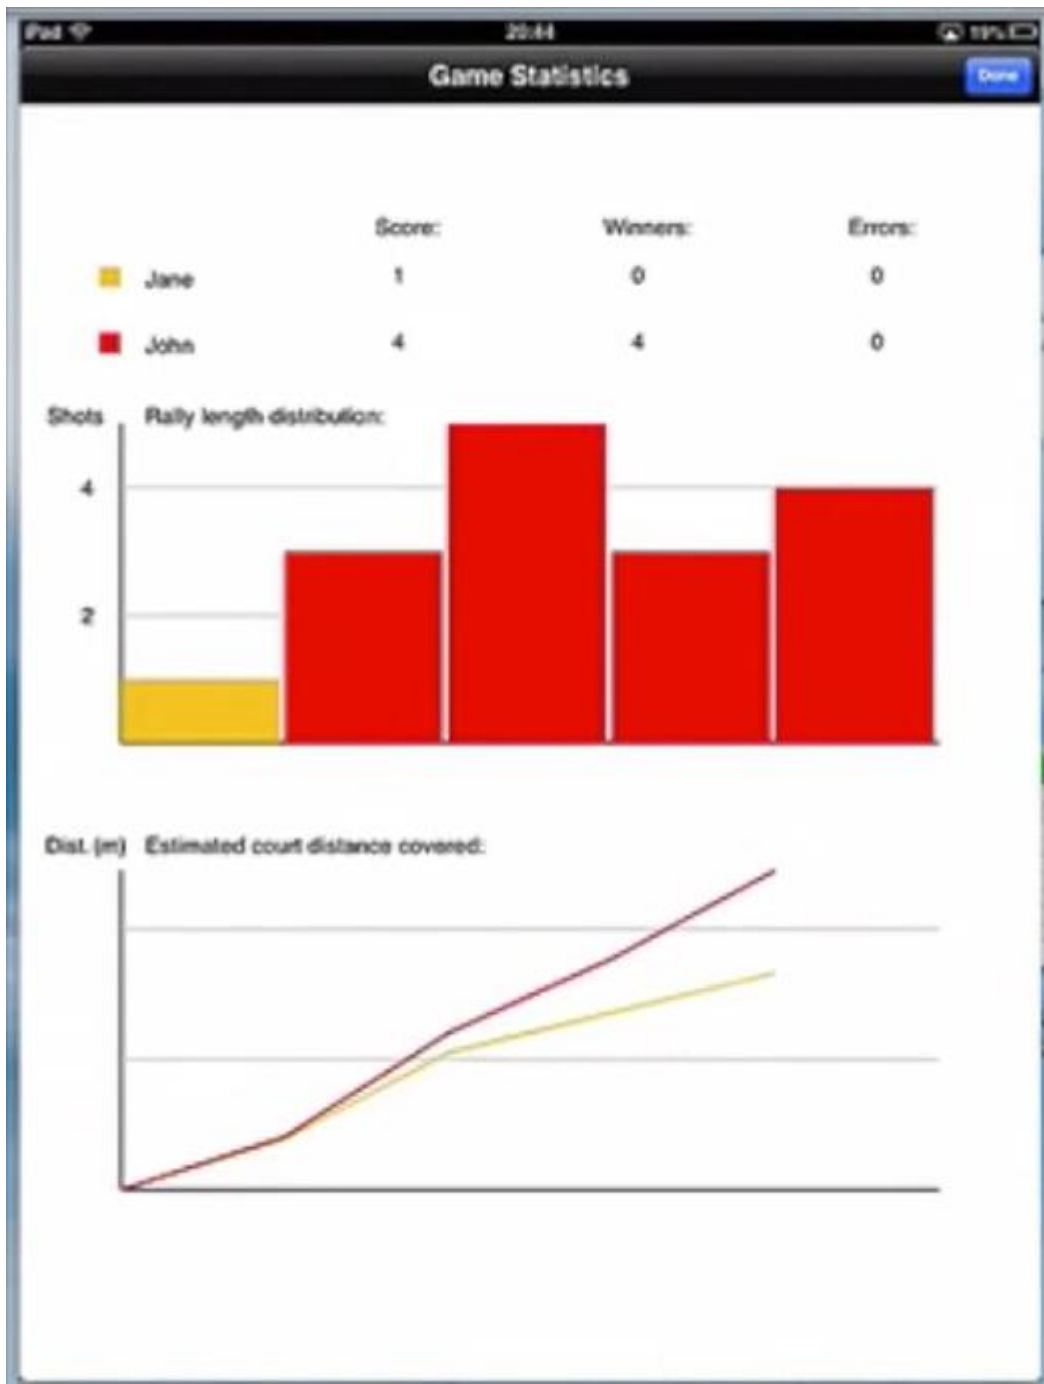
iPad 20:44 19%

Game Statistics

Done

| | Score: | Winners: | Errors: |
|---|---|---|---|
| Jane | 1 | 0 | 0 |
| John | 4 | 4 | 0 |

Shots Rally length distribution:

4

2

Dist. (m) Estimated court distance covered: